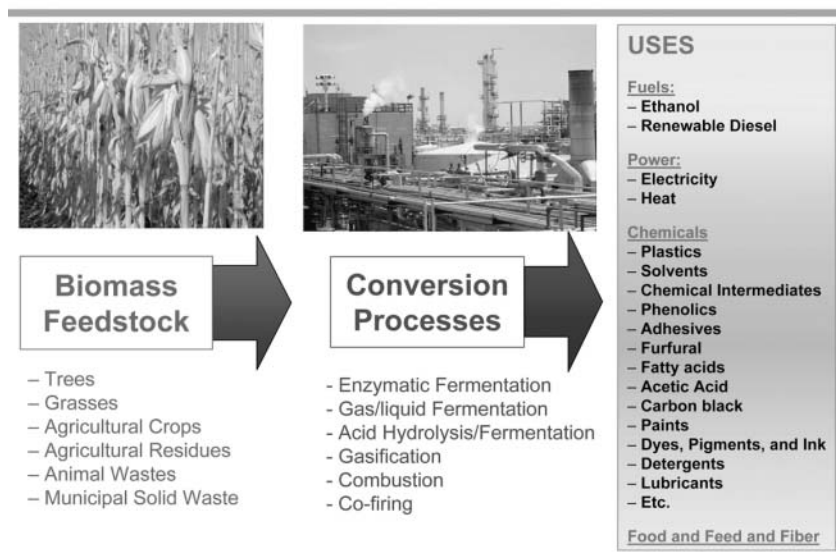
Biomass Feedstock

– Trees
– Grasses
– Agricultural Crops
– Agricultural Residues
– Animal Wastes
– Municipal Solid Waste

Conversion Processes

- Enzymatic Fermentation
- Gas/liquid Fermentation
- Acid Hydrolysis/Fermentation
- Gasification
- Combustion
- Co-firing

USES

Fuels:
– Ethanol
– Renewable Diesel

Power:
– Electricity
– Heat

Chemicals
– Plastics
– Solvents
– Chemical Intermediates
– Phenolics
– Adhesives
– Furfural
– Fatty acids
– Acetic Acid
– Carbon black
– Paints
– Dyes, Pigments, and Ink
– Detergents
– Lubricants
– Etc.

Food and Feed and Fiber